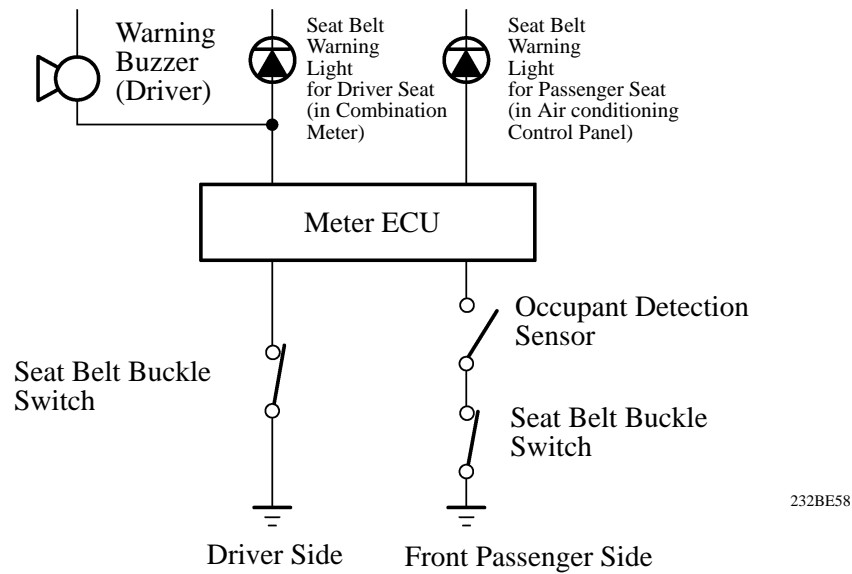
Warning Buzzer (Driver)

Seat Belt Warning Light for Driver Seat (in Combination Meter)

Seat Belt Warning Light for Passenger Seat (in Air conditioning Control Panel)

Meter ECU

Seat Belt Buckle Switch

Occupant Detection Sensor

Seat Belt Buckle Switch

232BE58

Driver Side

Front Passenger Side